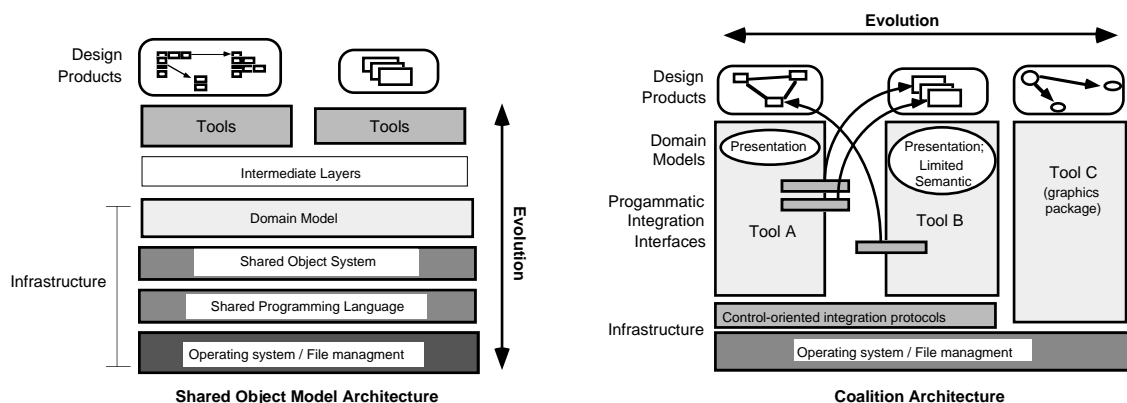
Design Products

Tools

Tools

Intermediate Layers

Domain Model

Shared Object System

Shared Programming Language

Operating system / File managment

Infrastructure

Evolution

Shared Object Model Architecture

Evolution

Design Products

Domain Models

Presentation

Presentation; Limited Semantic

Tool C (graphics package)

Progammatic Integration Interfaces

Tool A

Tool B

Control-oriented integration protocols

Infrastructure

Operating system / File managment

Coalition Architecture